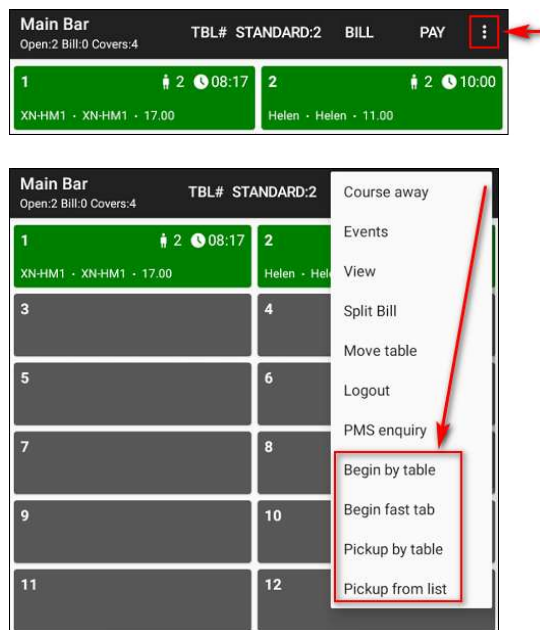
Main Bar
Open:2 Bill:0 Covers:4

TBL# STANDARD:2 BILL PAY

1 2 08:17
XN-HM1 · XN-HM1 · 17.00

2 2 10:00
Helen · Helen · 11.00

Main Bar
Open:2 Bill:0 Covers:4

TBL# STANDARD:2

1 2 08:17
XN-HM1 · XN-HM1 · 17.00

2
Helen · Hel

3

4

5

6

7

8

9

10

11

12

Course away
Events
View
Split Bill
Move table
Logout
PMS enquiry
Begin by table
Begin fast tab
Pickup by table
Pickup from list